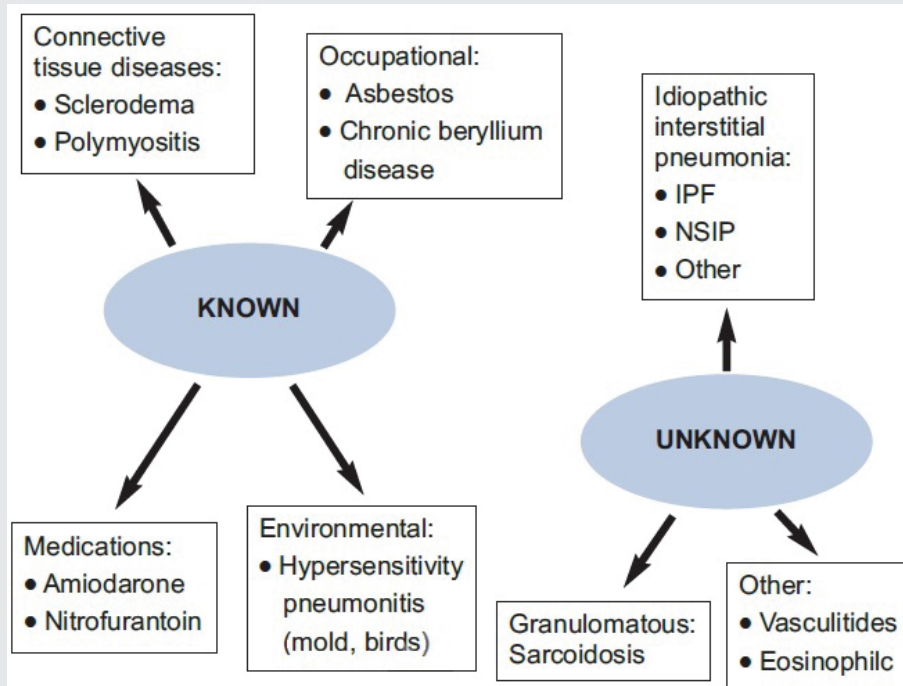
Connective tissue diseases:
• Sclerodema
• Polymyositis

Occupational:
• Asbestos
• Chronic beryllium disease

Idiopathic interstitial pneumonia:
• IPF
• NSIP
• Other

KNOWN

UNKNOWN

Medications:
• Amiodarone
• Nitrofurantoin

Environmental:
• Hypersensitivity pneumonitis (mold, birds)

Granulomatous: Sarcoidosis

Other:
• Vasculitides
• Eosinophilc